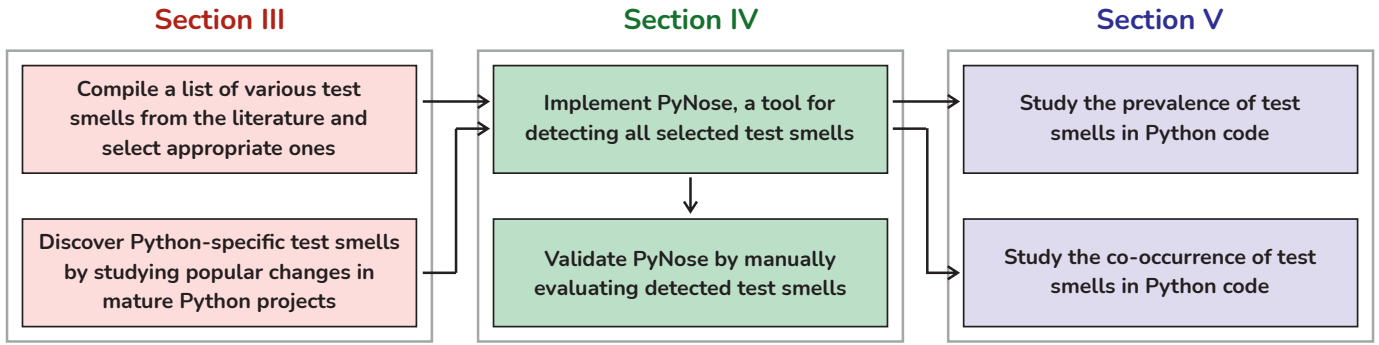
Section III

Compile a list of various test smells from the literature and select appropriate ones

Discover Python-specific test smells by studying popular changes in mature Python projects

Section IV

Implement PyNose, a tool for detecting all selected test smells

Validate PyNose by manually evaluating detected test smells

Section V

Study the prevalence of test smells in Python code

Study the co-occurrence of test smells in Python code